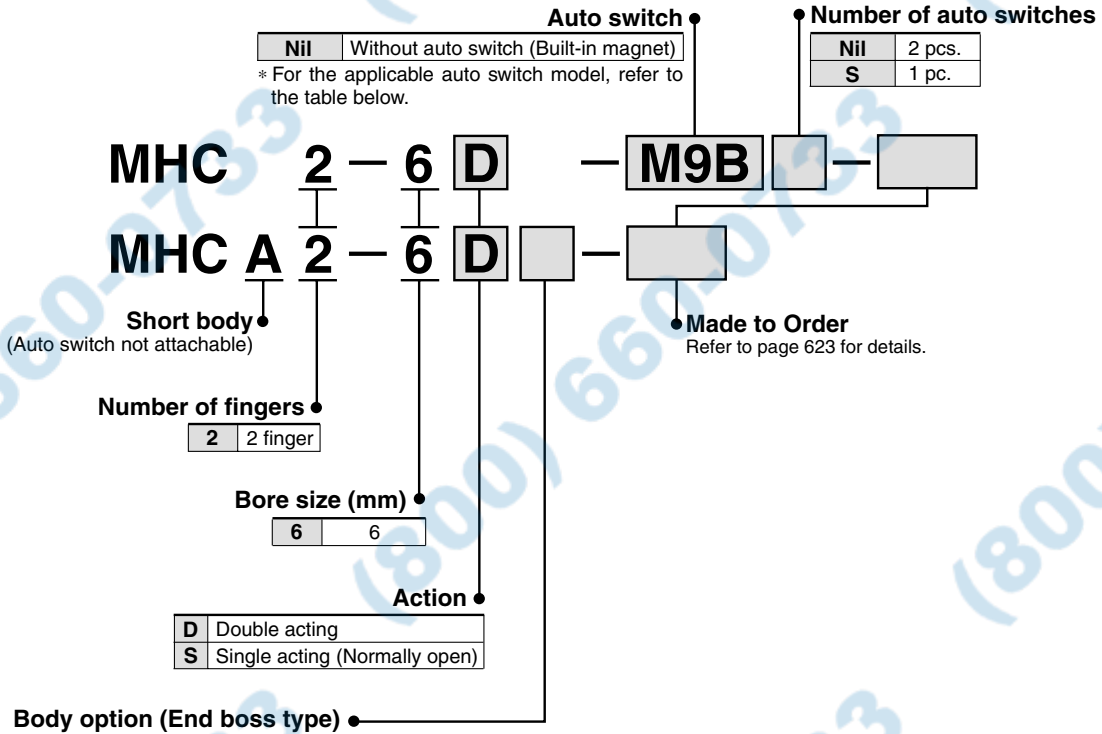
Auto switch

| Nil | Without auto switch (Built-in magnet) |
|---|---|

∗ For the applicable auto switch model, refer to the table below.

Number of auto switches

| Nil | 2 pcs. |
|---|---|
| S | 1 pc. |

MHC 2 — 6 D — M9B —

MHC A 2 — 6 D —

Short body
(Auto switch not attachable)

Made to Order
Refer to page 623 for details.

Number of fingers

| 2 | 2 finger |
|---|---|

Bore size (mm)

| 6 | 6 |
|---|---|

Action

| D | Double acting |
|---|---|
| S | Single acting (Normally open) |

Body option (End boss type)

(800) 660-0733
(800) 660-0733
(800) 660-0733